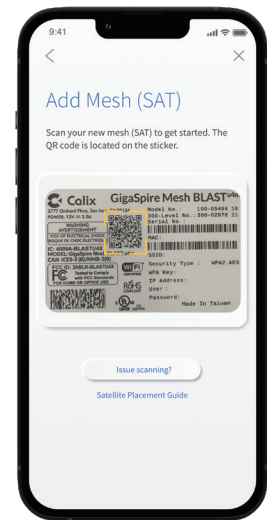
9:41

<

×

Add Mesh (SAT)

Scan your new mesh (SAT) to get started. The QR code is located on the sticker.

Calix GigaSpire Mesh BLAST

2777 Orchard Pkwy, San Jose
POWER: 12V = 2.0A
WARNING
AVERTISSEMENT
RISK OF ELECTRICAL SHOCK
RISQUE DE CHOC ELECTRIQUE
IC: 4000A-BLASTU4X
MODEL: GigaSpire Mesh
CAN ICES-3 (B)/NMB-3(B)
FCC ID: 2ABLX-BLASTU4X
Tested to Comply with FCC Standards
FOR HOME OR OFFICE USE

Model No.: 100-05484 10
300-Level No.: 300-02878 11
Serial No.:
MAC:
SSID:
Security Type: WPA2 AES
WPA Key:
IP Address:
User:
Password:
Made In Taiwan

Wi-Fi
RoHS

Issue scanning?

Satellite Placement Guide